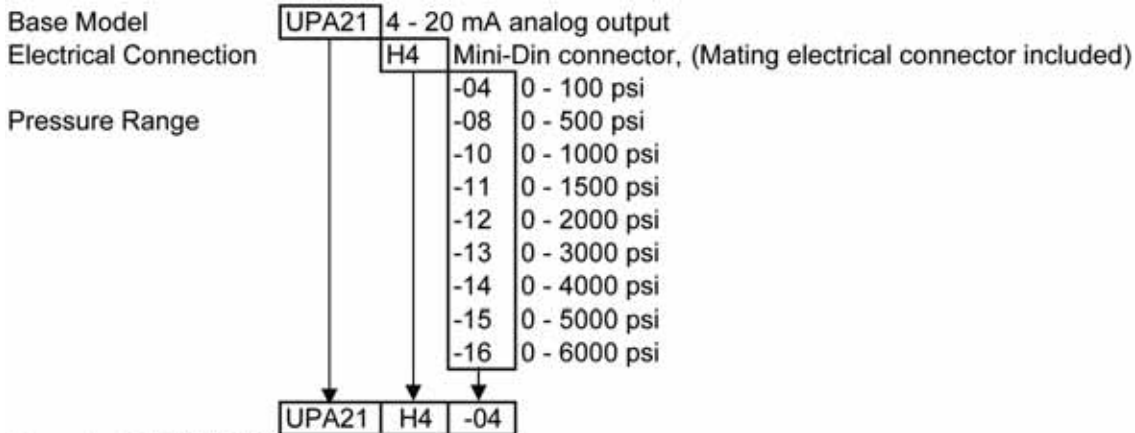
Base Model UPA21 4 - 20 mA analog output

Electrical Connection H4 Mini-Din connector, (Mating electrical connector included)

Pressure Range

| | |
|---|---|
| -04 | 0 - 100 psi |
| -08 | 0 - 500 psi |
| -10 | 0 - 1000 psi |
| -11 | 0 - 1500 psi |
| -12 | 0 - 2000 psi |
| -13 | 0 - 3000 psi |
| -14 | 0 - 4000 psi |
| -15 | 0 - 5000 psi |
| -16 | 0 - 6000 psi |

| UPA21 | H4 | -04 |
|---|---|---|